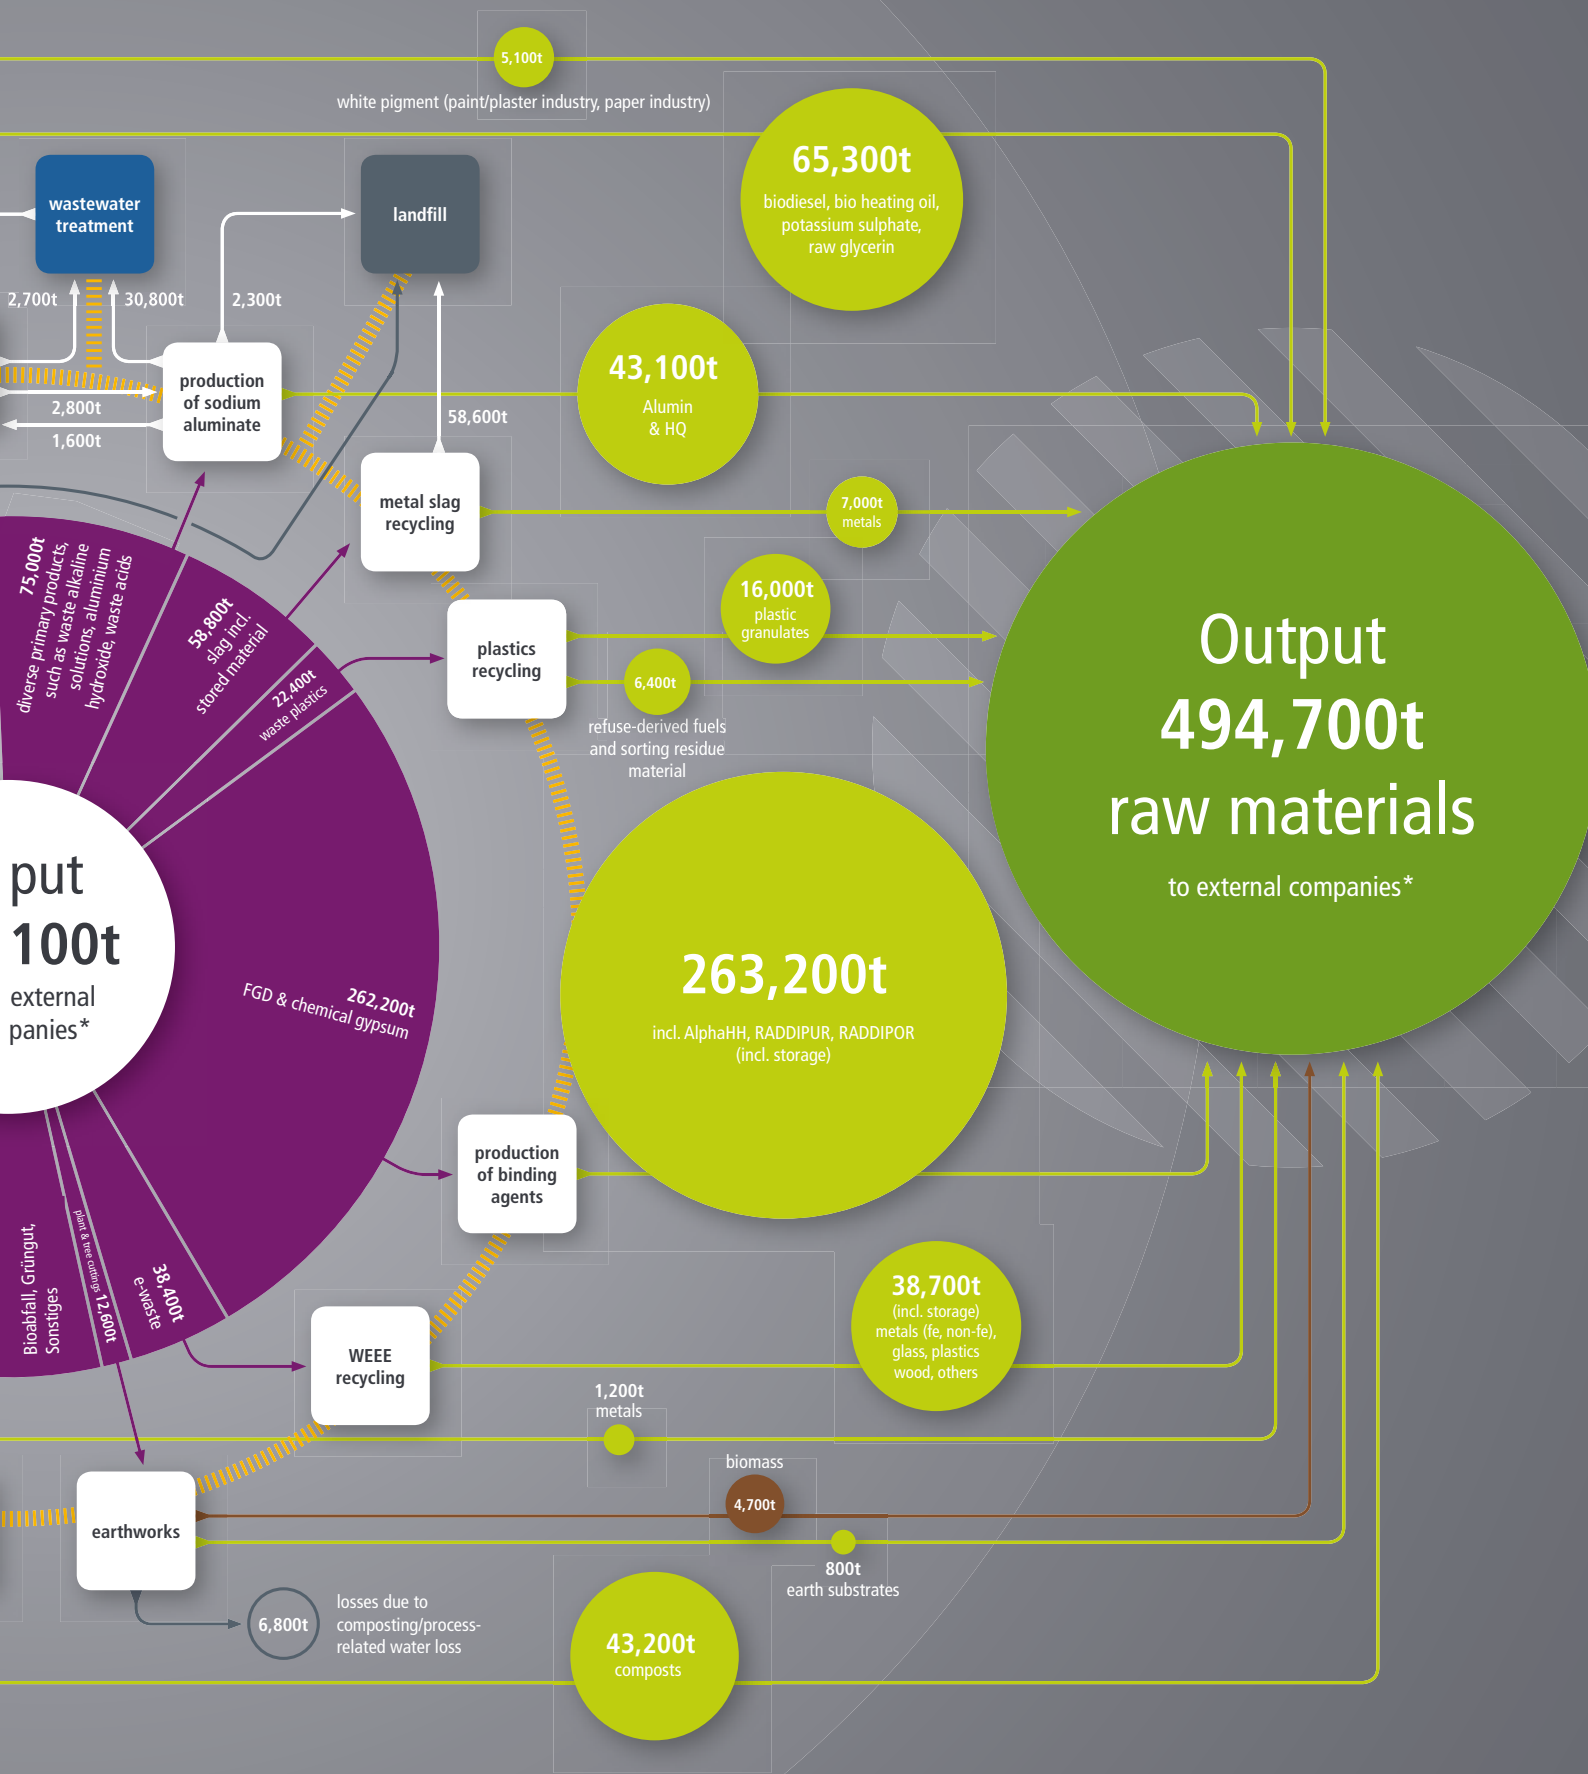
5,100t
white pigment (paint/plaster industry, paper industry)

wastewater treatment

landfill

65,300t
biodiesel, bio heating oil, potassium sulphate, raw glycerin

2,700t
30,800t
2,300t

production of sodium aluminate

2,800t
1,600t

43,100t
Alumin & HQ

58,600t

metal slag recycling

7,000t
metals

16,000t
plastic granulates

plastics recycling

6,400t
refuse-derived fuels and sorting residue material

Output
494,700t
raw materials
to external companies*

75,000t
diverse primary products, such as waste alkaline solutions, aluminium hydroxide, waste acids

58,800t
slag incl. stored material

22,400t
waste plastics

put
100t
external
panies*

262,200t
FGD & chemical gypsum

263,200t
incl. AlphaHH, RADDIPUR, RADDIPOR (incl. storage)

production of binding agents

Bioabfall, Grüngut, Sonstiges

plant & tree cuttings 12,600t

38,400t
e-waste

WEEE recycling

38,700t
(incl. storage) metals (fe, non-fe), glass, plastics wood, others

1,200t
metals

biomass
4,700t

earthworks

800t
earth substrates

6,800t
losses due to composting/process-related water loss

43,200t
composts